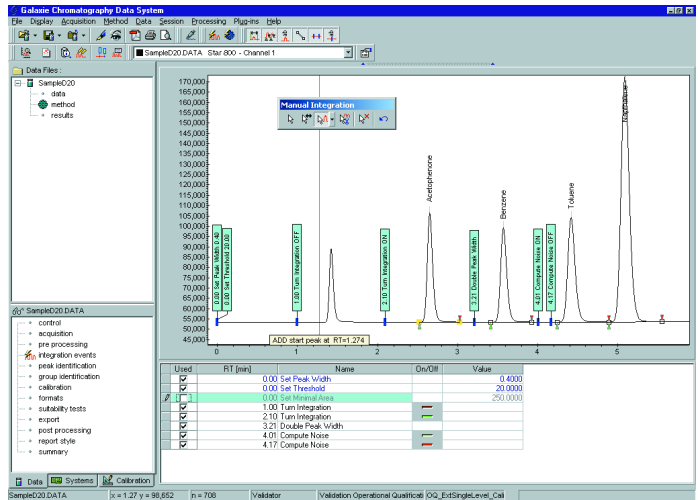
Galaxie Chromatography Data System

File Display Acquisition Method Data Session Processing Plug-ins Help

SampleD20.DATA Star 800 - Channel 1

Data Files

SampleD20
data
method
results

Manual Integration

170,000
165,000
160,000
155,000
150,000
145,000
140,000
135,000
130,000
125,000
120,000
115,000
110,000
105,000
100,000
95,000
90,000
85,000
80,000
75,000
70,000
65,000
60,000
55,000
50,000

0.00 Set Peak Width 0.40
0.00 Set Threshold 20.00
1.00 Turn Integration OFF
2.10 Turn Integration ON
Acetophenone
3.21 Double Peak Width
Benzene
4.01 Compute Noise ON
4.17 Compute Noise OFF
Toluene
Naphthalene

0 1 2 3 4 5

ADD start peak at RT=1.274

SampleD20.DATA
control
acquisition
pre processing
integration events
peak identification
group identification
calibration
formats
suitability tests
export
post processing
report style
summary

| Used | RT [min] | Name | On/Off | Value |
|---|---|---|---|---|
| ☑ | 0.00 | Set Peak Width | | 0.4000 |
| ☑ | 0.00 | Set Threshold | | 20.0000 |
| ☐ | 0.00 | Set Minimal Area | | 250.0000 |
| ☑ | 1.00 | Turn Integration | | |
| ☑ | 2.10 | Turn Integration | | |
| ☑ | 3.21 | Double Peak Width | | |
| ☑ | 4.01 | Compute Noise | | |
| ☑ | 4.17 | Compute Noise | | |

Data Systems Calibration

SampleD20.DATA | x = 1.27 y = 98,652 | n = 708 | Validator | Validation Operational Qualificati | OQ_ExtSingleLevel_Cali